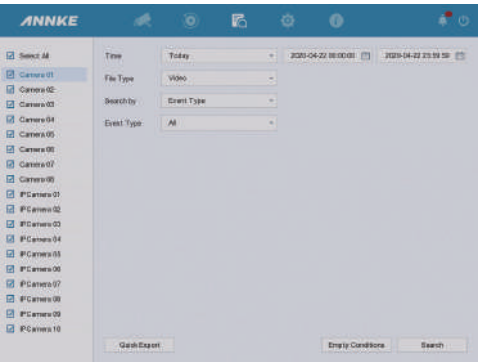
ANNKE

Select All
Camera 01
Camera 02
Camera 03
Camera 04
Camera 05
Camera 06
Camera 07
Camera 08
IPCamera 01
IPCamera 02
IPCamera 03
IPCamera 04
IPCamera 05
IPCamera 06
IPCamera 07
IPCamera 08
IPCamera 09
IPCamera 10

Time Today 2020-04-22 00:00:00 2020-04-22 23:59:59
File Type Video
Search by Event Type
Event Type All

Quick Export
Empty Conditions
Search